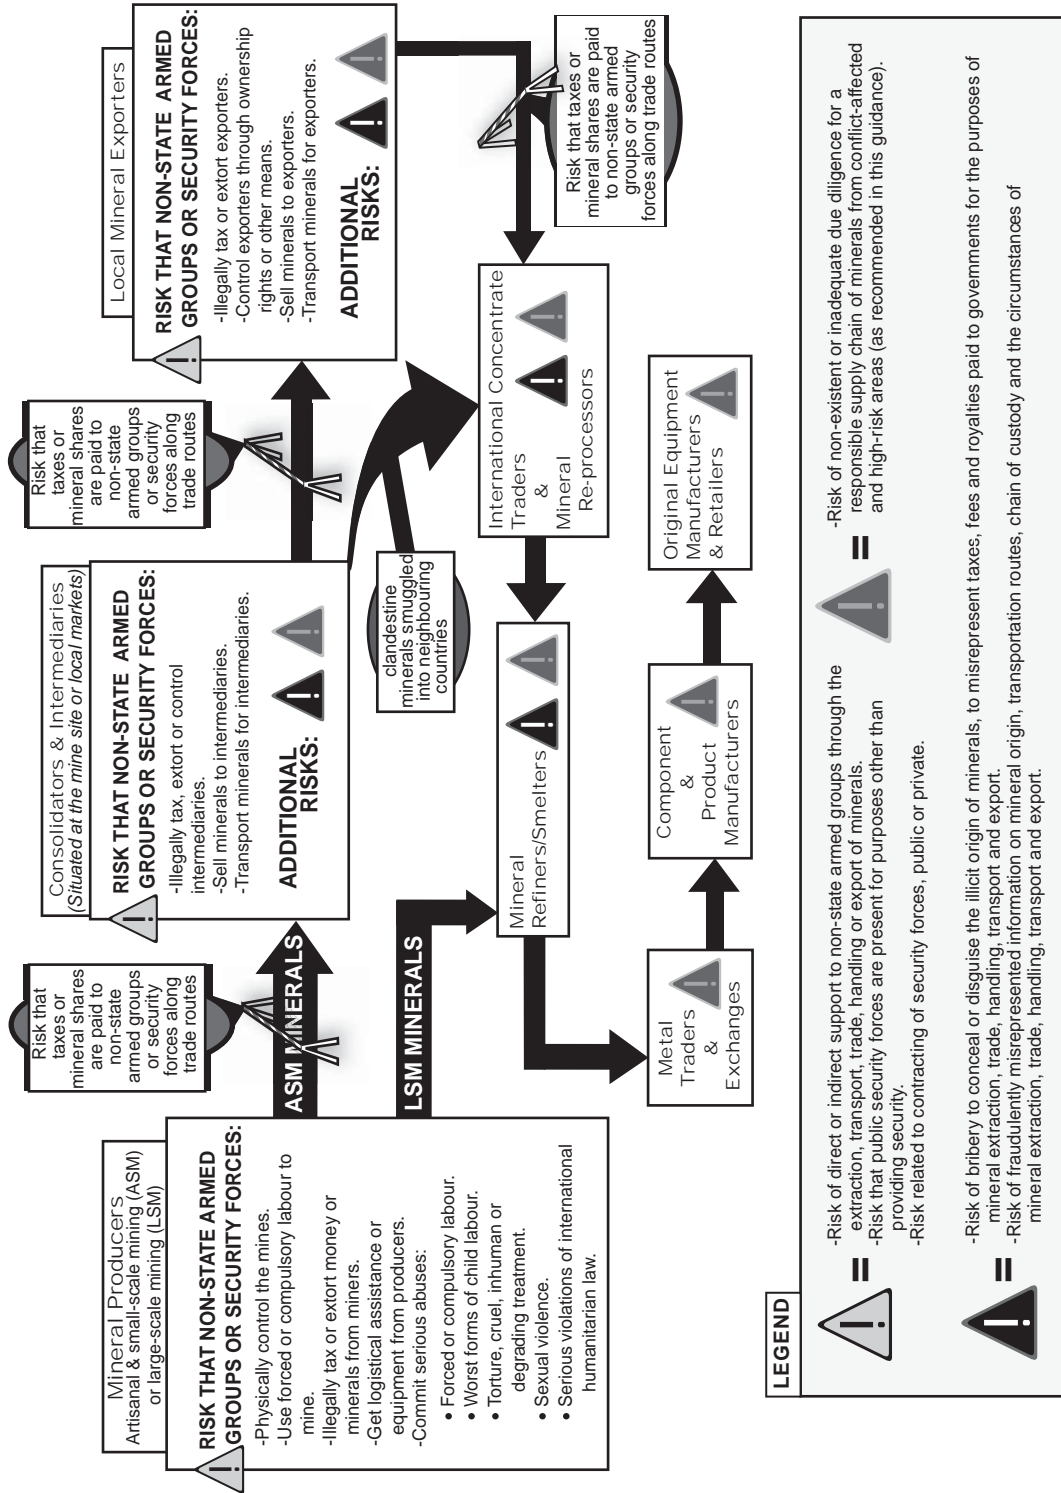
Mineral Producers
Artisanal & small-scale mining (ASM) or large-scale mining (LSM)

RISK THAT NON-STATE ARMED GROUPS OR SECURITY FORCES:
-Physically control the mines.
-Use forced or compulsory labour to mine.
-Illegally tax or extort money or minerals from miners.
-Get logistical assistance or equipment from producers.
-Commit serious abuses:
• Forced or compulsory labour.
• Worst forms of child labour.
• Torture, cruel, inhuman or degrading treatment.
• Sexual violence.
• Serious violations of international humanitarian law.

Risk that taxes or mineral shares are paid to non-state armed groups or security forces along trade routes

ASM MINERALS

LSM MINERALS

Consolidators & Intermediaries
(Situated at the mine site or local markets)

RISK THAT NON-STATE ARMED GROUPS OR SECURITY FORCES:
-Illegally tax, extort or control intermediaries.
-Sell minerals to intermediaries.
-Transport minerals for intermediaries.

ADDITIONAL RISKS:

Risk that taxes or mineral shares are paid to non-state armed groups or security forces along trade routes

clandestine minerals smuggled into neighbouring countries

Local Mineral Exporters

RISK THAT NON-STATE ARMED GROUPS OR SECURITY FORCES:
-Illegally tax or extort exporters.
-Control exporters through ownership rights or other means.
-Sell minerals to exporters.
-Transport minerals for exporters.

ADDITIONAL RISKS:

Risk that taxes or mineral shares are paid to non-state armed groups or security forces along trade routes

International Concentrate Traders & Mineral Re-processors

Mineral Refiners/Smelters

Metal Traders & Exchanges

Component & Product Manufacturers

Original Equipment Manufacturers & Retailers

LEGEND

= -Risk of direct or indirect support to non-state armed groups through the extraction, transport, trade, handling or export of minerals.
-Risk that public security forces are present for purposes other than providing security.
-Risk related to contracting of security forces, public or private.

= -Risk of non-existent or inadequate due diligence for a responsible supply chain of minerals from conflict-affected and high-risk areas (as recommended in this guidance).

= -Risk of bribery to conceal or disguise the illicit origin of minerals, to misrepresent taxes, fees and royalties paid to governments for the purposes of mineral extraction, trade, handling, transport and export.
-Risk of fraudulently misrepresented information on mineral origin, transportation routes, chain of custody and the circumstances of mineral extraction, trade, handling, transport and export.